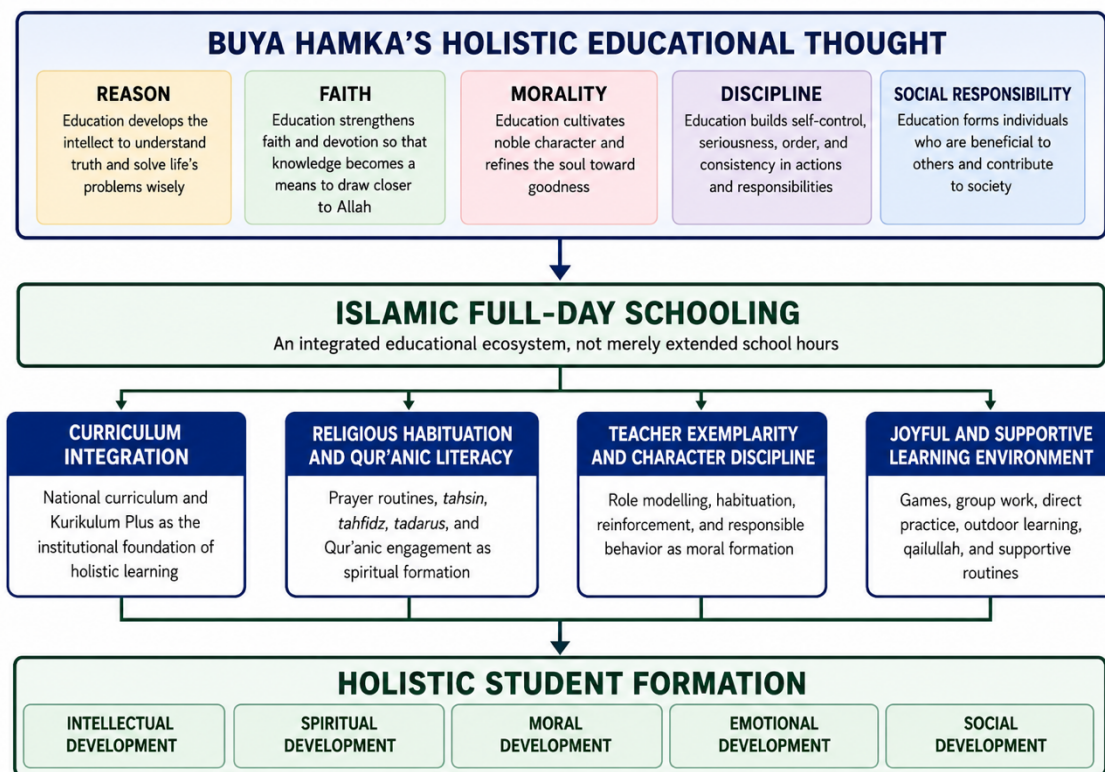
BUYA HAMKA'S HOLISTIC EDUCATIONAL THOUGHT

REASON
Education develops the intellect to understand truth and solve life's problems wisely

FAITH
Education strengthens faith and devotion so that knowledge becomes a means to draw closer to Allah

MORALITY
Education cultivates noble character and refines the soul toward goodness

DISCIPLINE
Education builds self-control, seriousness, order, and consistency in actions and responsibilities

SOCIAL RESPONSIBILITY
Education forms individuals who are beneficial to others and contribute to society

ISLAMIC FULL-DAY SCHOOLING
An integrated educational ecosystem, not merely extended school hours

CURRICULUM INTEGRATION
National curriculum and Kurikulum Plus as the institutional foundation of holistic learning

RELIGIOUS HABITUATION AND QUR'ANIC LITERACY
Prayer routines, *tahsin*, *tahfidz*, *tadarus*, and Qur'anic engagement as spiritual formation

TEACHER EXEMPLARITY AND CHARACTER DISCIPLINE
Role modelling, habituation, reinforcement, and responsible behavior as moral formation

JOYFUL AND SUPPORTIVE LEARNING ENVIRONMENT
Games, group work, direct practice, outdoor learning, qailullah, and supportive routines

HOLISTIC STUDENT FORMATION

INTELLECTUAL DEVELOPMENT

SPIRITUAL DEVELOPMENT

MORAL DEVELOPMENT

EMOTIONAL DEVELOPMENT

SOCIAL DEVELOPMENT